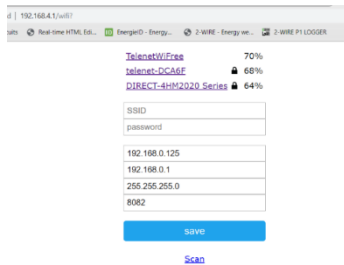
d | 192.168.4.1/wifi?

cuts Real-time HTML Edi... EnergieID - Energy... 2-WIRE - Energy we... 2-WIRE P1 LOGGER

TelenetWiFree 70%
telenet-DCA6F 68%
DIRECT-4HM2020 Series 64%

SSID
password

192.168.0.125
192.168.0.1
255.255.255.0
8082

save

Scan